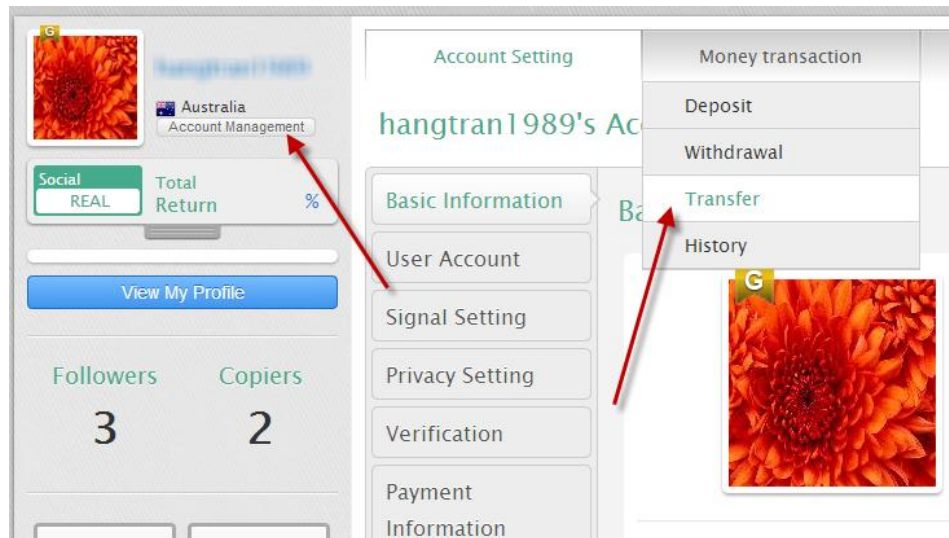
G

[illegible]

Australia

Account Management

Social

REAL

Total Return

%

View My Profile

Followers

3

Copiers

2

Account Setting

Money transaction

hangtran1989's Ac

Deposit

Withdrawal

Transfer

History

Basic Information

Ba

User Account

Signal Setting

Privacy Setting

Verification

Payment Information

G